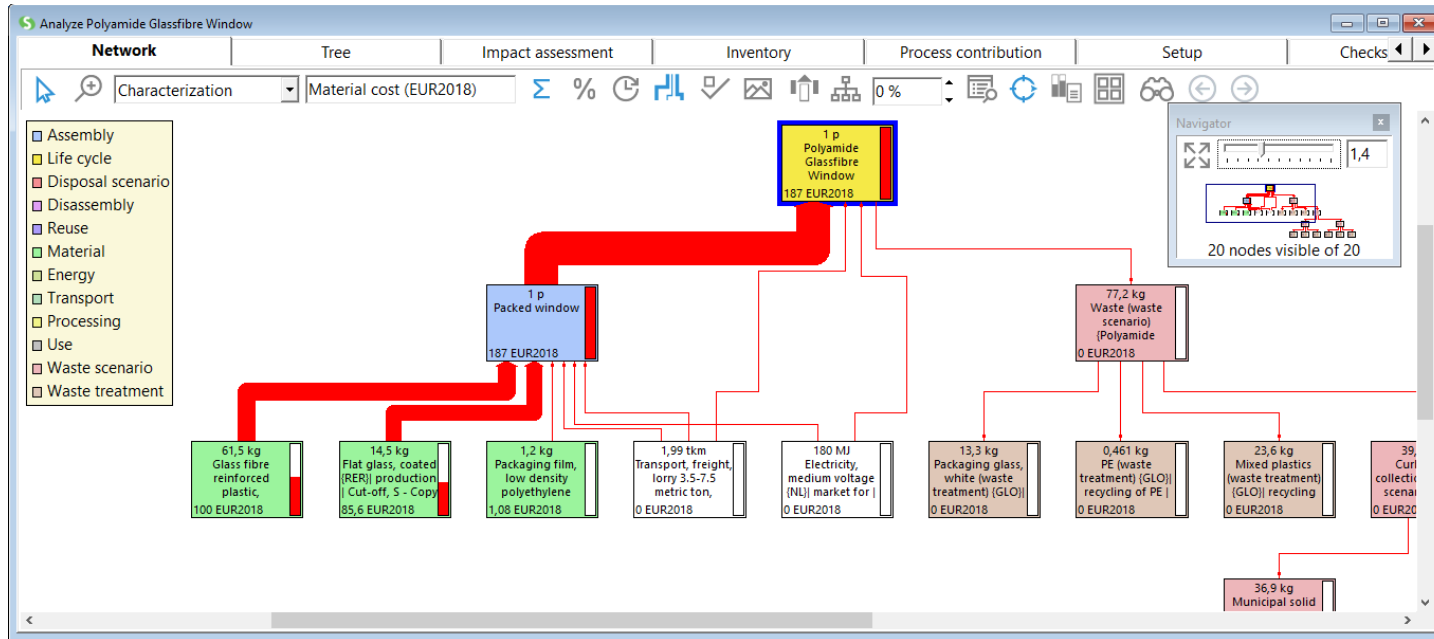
Analyze Polyamide Glassfibre Window

Network | Tree | Impact assessment | Inventory | Process contribution | Setup | Checks

Characterization
Material cost (EUR2018)
0 %

Assembly
Life cycle
Disposal scenario
Disassembly
Reuse
Material
Energy
Transport
Processing
Use
Waste scenario
Waste treatment

Navigator
1,4
20 nodes visible of 20

1 p
Polyamide Glassfibre Window
187 EUR2018

1 p
Packed window
187 EUR2018

77,2 kg
Waste (waste scenario) {Polyamide
0 EUR2018

61,5 kg
Glass fibre reinforced plastic,
100 EUR2018

14,5 kg
Flat glass, coated {RER}| production | Cut-off, S - Copy
85,6 EUR2018

1,2 kg
Packaging film, low density polyethylene
1,08 EUR2018

1,99 tkm
Transport, freight, lorry 3.5-7.5 metric ton,
0 EUR2018

180 MJ
Electricity, medium voltage {NL}| market for |
0 EUR2018

13,3 kg
Packaging glass, white (waste treatment) {GLO}|
0 EUR2018

0,461 kg
PE (waste treatment) {GLO}| recycling of PE |
0 EUR2018

23,6 kg
Mixed plastics (waste treatment) {GLO}| recycling
0 EUR2018

39,
Curl
collectio
scena
0 EUR20

36,9 kg
Municipal solid